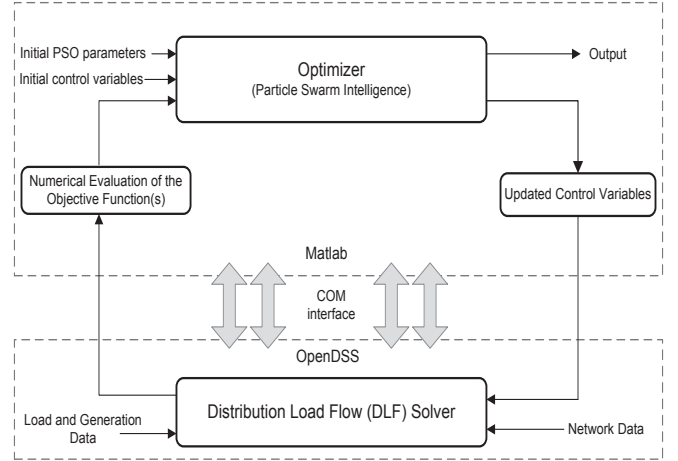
Initial PSO parameters

Initial control variables

Optimizer
(Particle Swarm Intelligence)

Output

Numerical Evaluation of the Objective Function(s)

Updated Control Variables

Matlab

COM interface

OpenDSS

Load and Generation Data

Distribution Load Flow (DLF) Solver

Network Data